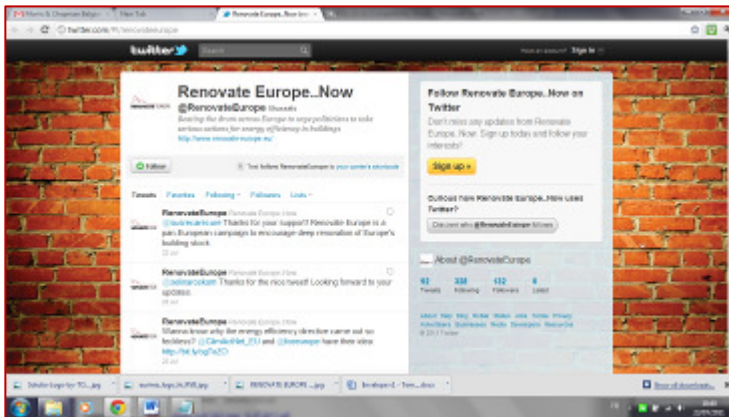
Morris & Chapman Belgium × | New Tab × | Renovate Europe..Now (ren... ×

twitter.com/#!/renovateeurope

twitter | Search | Have an account? Sign in

Renovate Europe..Now
@RenovateEurope Brussels
Beating the drum across Europe to urge politicians to take serious actions for energy efficiency in buildings
http://www.renovate-europe.eu/

Follow | Text follow RenovateEurope to your country's shortcode

Tweets | Favorites | Following | Followers | Lists

RenovateEurope Renovate Europe..Now
@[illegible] Thanks for your support! Renovate Europe is a pan-European campaign to encourage deep renovation of Europe's building stock.
22 Jun

RenovateEurope Renovate Europe..Now
@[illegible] Thanks for the nice tweet! Looking forward to your updates.
20 Jun

RenovateEurope Renovate Europe..Now
Wanna know why the energy efficiency directive came out so toothless? @ClimateNet_EU and @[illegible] have their idea: http://bit.ly/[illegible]
20 Jun

Follow Renovate Europe..Now on Twitter
Don't miss any updates from Renovate Europe..Now. Sign up today and follow your interests!

Sign up »

Curious how Renovate Europe..Now uses Twitter?
Discover who @RenovateEurope follows

About @RenovateEurope

92 Tweets | 338 Following | 172 Followers | 8 Listed

About Help Blog Mobile Status Jobs Terms Privacy Advertisers Businesses Media Developers Resources
© 2011 Twitter

Show all downloads...